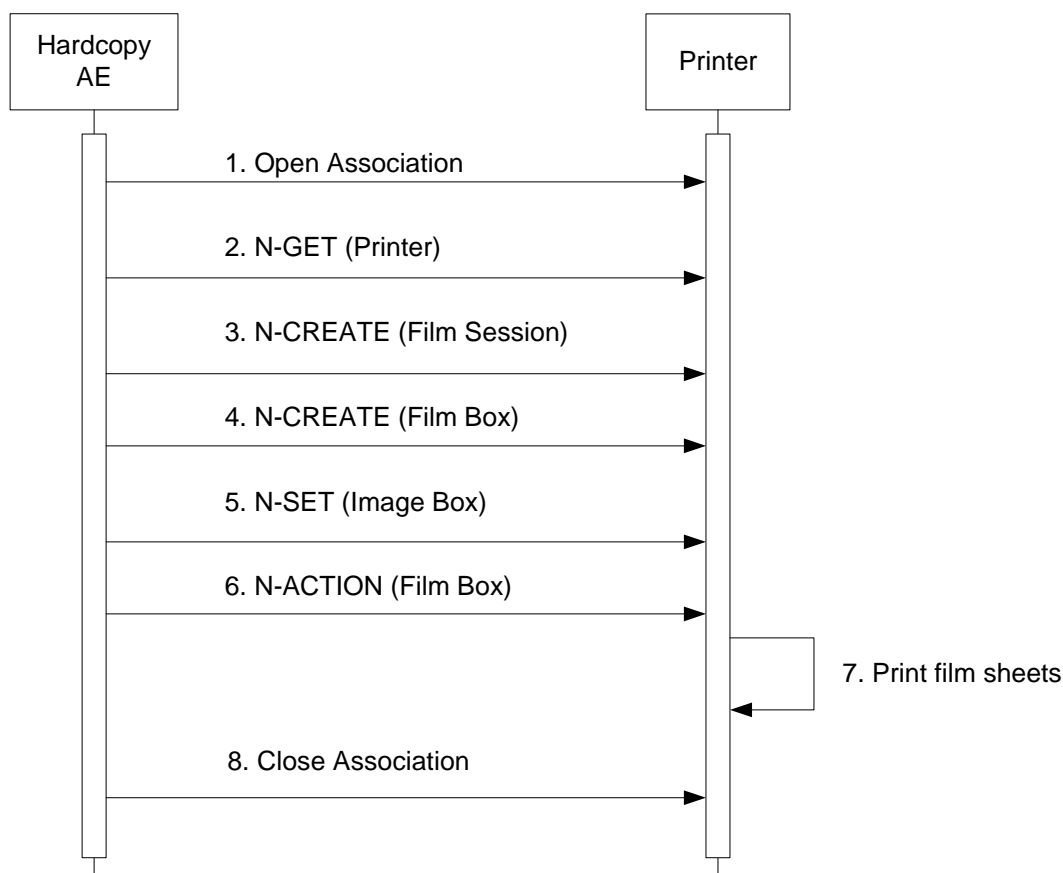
Hardcopy AE

Printer

1. Open Association

2. N-GET (Printer)

3. N-CREATE (Film Session)

4. N-CREATE (Film Box)

5. N-SET (Image Box)

6. N-ACTION (Film Box)

7. Print film sheets

8. Close Association